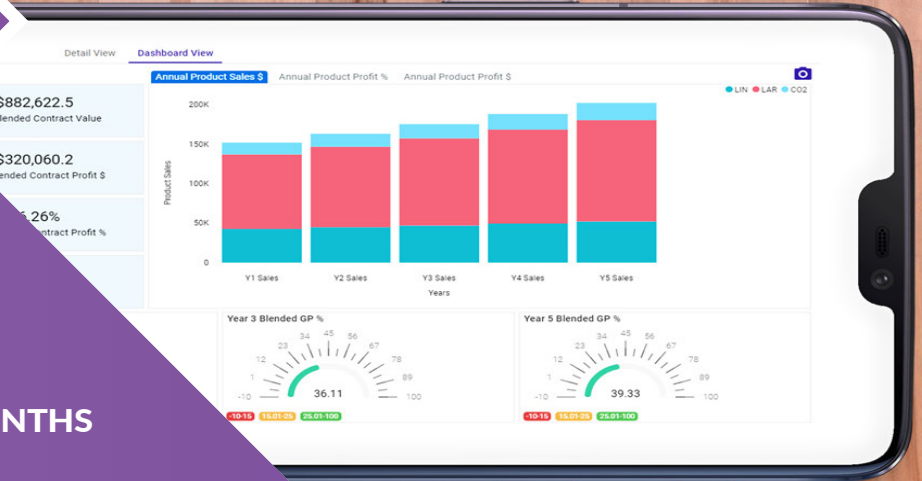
Detail View Dashboard View

Annual Product Sales $ Annual Product Profit % Annual Product Profit $

LIN LAR CO2

$882,622.5
lended Contract Value

$320,060.2
ended Contract Profit $

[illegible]6.26%
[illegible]ntract Profit %

200K
150K
100K
50K
0

Product Sales

Y1 Sales Y2 Sales Y3 Sales Y4 Sales Y5 Sales

Years

Year 3 Blended GP %

-10 1 12 23 34 45 56 67 78 89 100

36.11

-10-15 15.01-25 25.01-100

Year 5 Blended GP %

-10 1 12 23 34 45 56 67 78 89 100

39.33

-10-15 15.01-25 25.01-100

NTHS